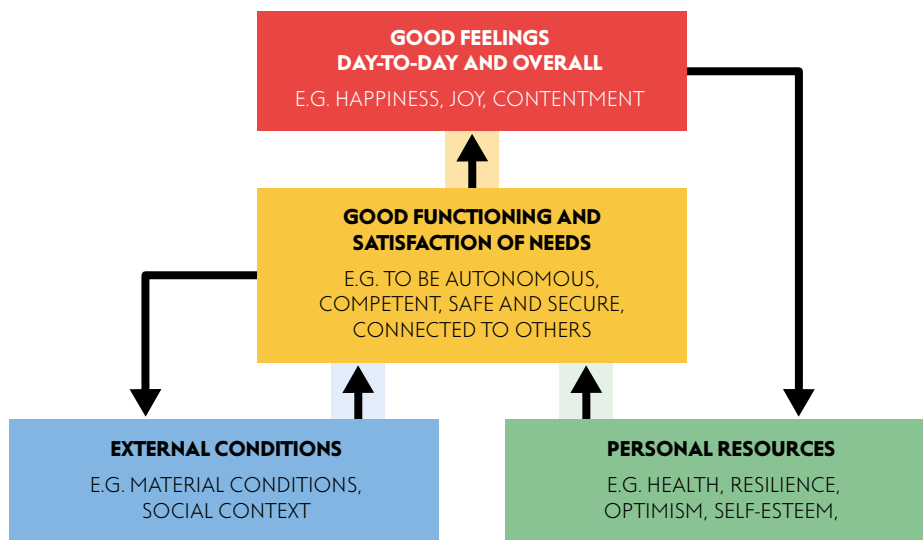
GOOD FEELINGS
DAY-TO-DAY AND OVERALL

E.G. HAPPINESS, JOY, CONTENTMENT

GOOD FUNCTIONING AND SATISFACTION OF NEEDS

E.G. TO BE AUTONOMOUS, COMPETENT, SAFE AND SECURE, CONNECTED TO OTHERS

EXTERNAL CONDITIONS

E.G. MATERIAL CONDITIONS, SOCIAL CONTEXT

PERSONAL RESOURCES

E.G. HEALTH, RESILIENCE, OPTIMISM, SELF-ESTEEM,